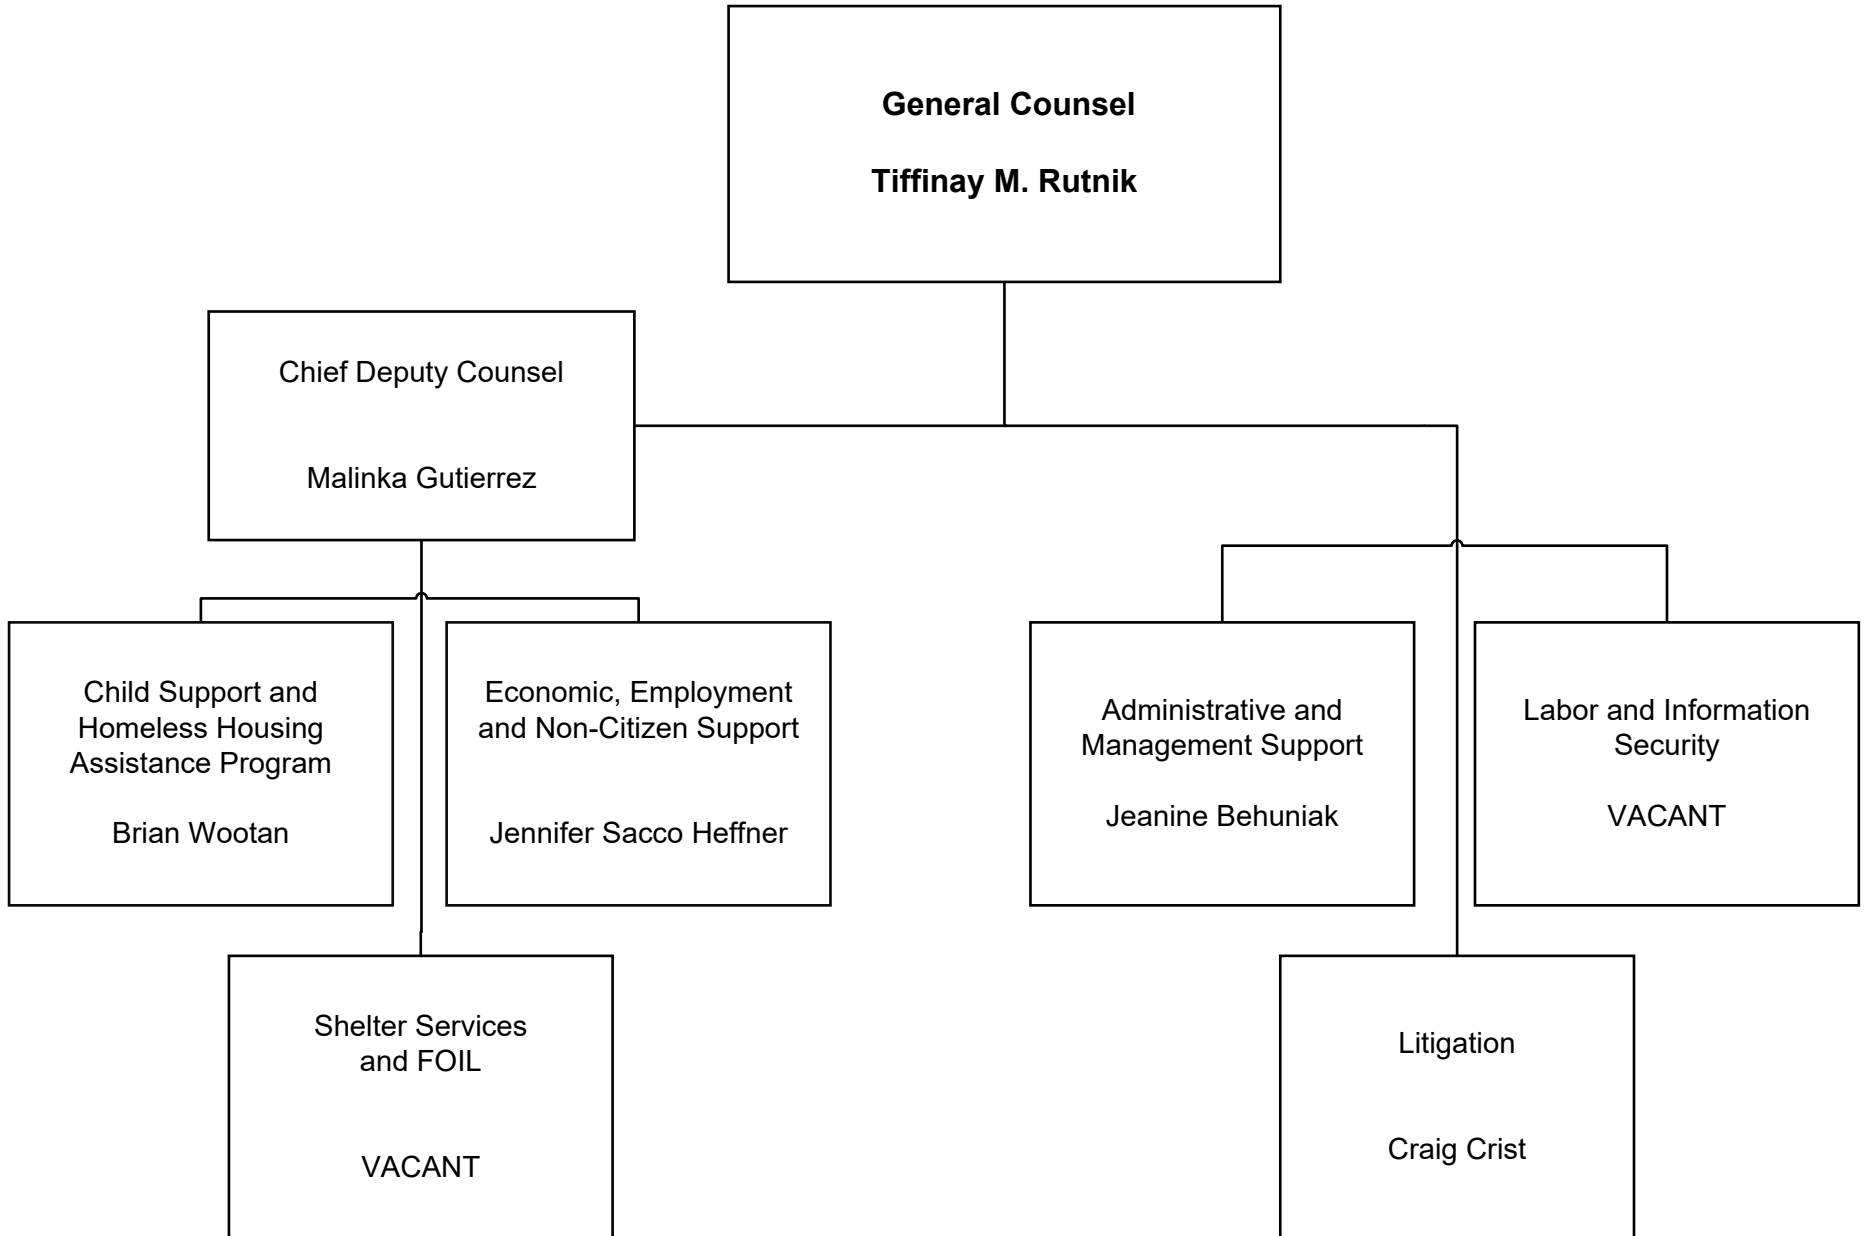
General Counsel

Tiffinay M. Rutnik

Chief Deputy Counsel

Malinka Gutierrez

Child Support and Homeless Housing Assistance Program

Brian Wootan

Economic, Employment and Non-Citizen Support

Jennifer Sacco Heffner

Shelter Services and FOIL

VACANT

Administrative and Management Support

Jeanine Behuniak

Labor and Information Security

VACANT

Litigation

Craig Crist